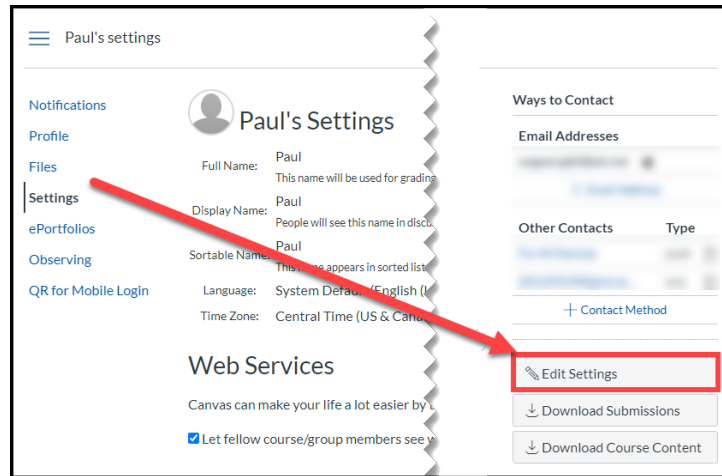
Paul's settings

Notifications
Profile
Files
Settings
ePortfolios
Observing
QR for Mobile Login

Paul's Settings

Full Name: Paul
This name will be used for grading

Display Name: Paul
People will see this name in discu

Sortable Name: Paul
This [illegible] appears in sorted list

Language: System Defau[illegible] (English (l

Time Zone: Central Time (US & Can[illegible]

Web Services

Canvas can make your life a lot easier by

Let fellow course/group members see

Ways to Contact

Email Addresses

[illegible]

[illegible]

Other Contacts Type

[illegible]

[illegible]

+ Contact Method

Edit Settings

Download Submissions

Download Course Content